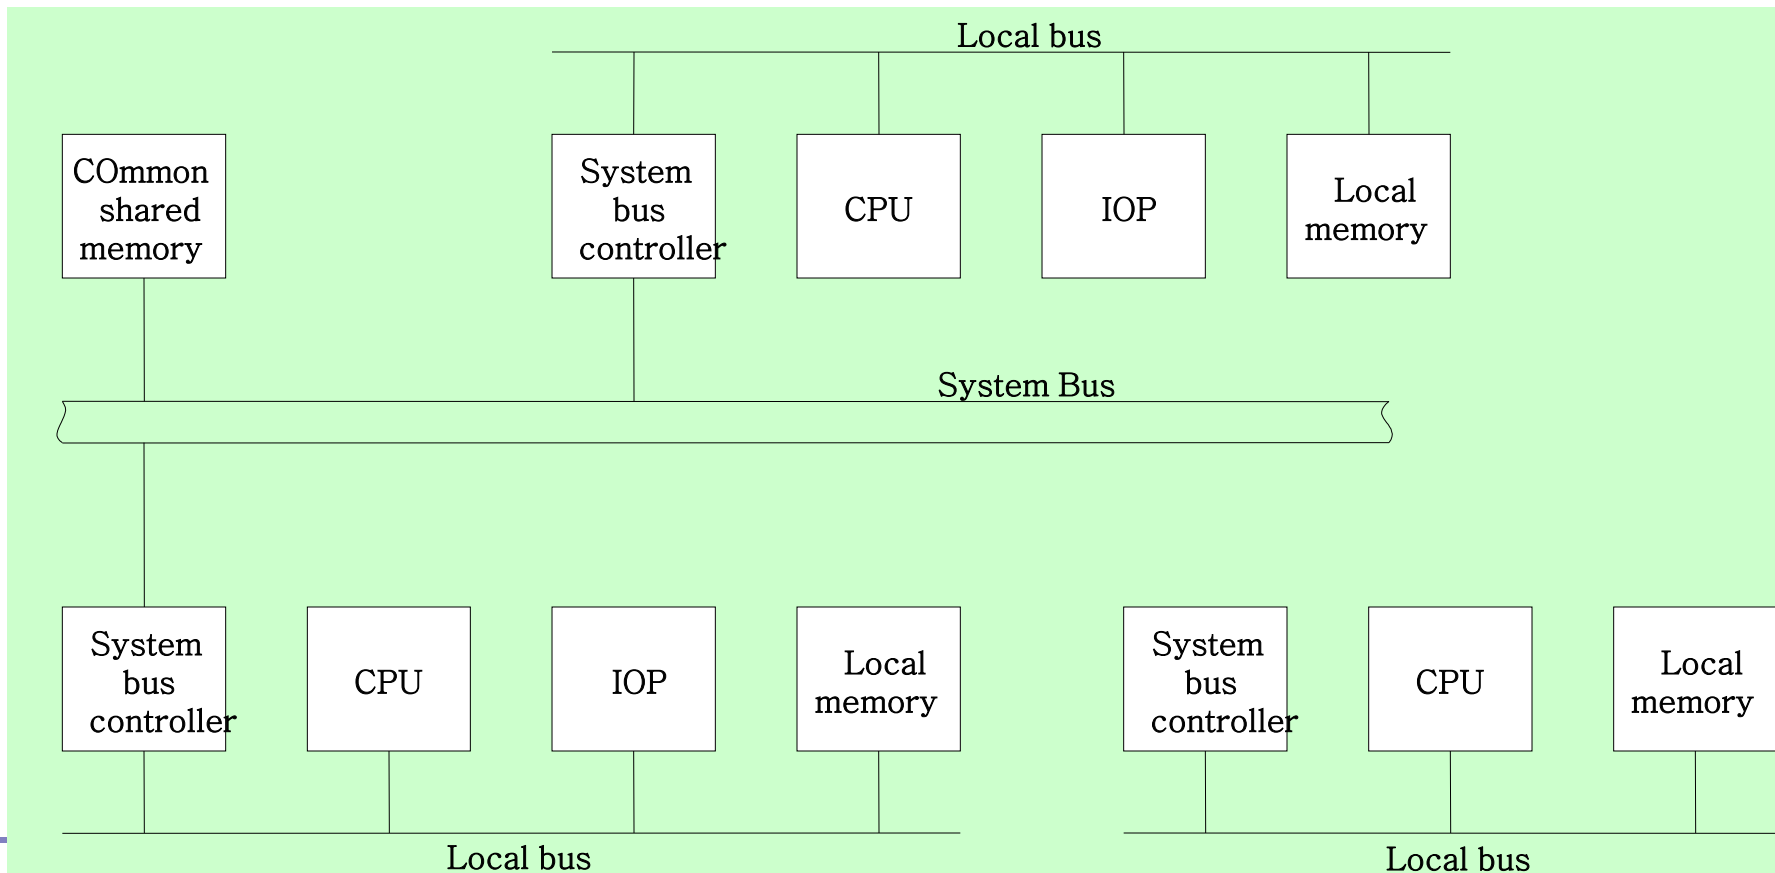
Local bus

COmmon shared memory

System bus controller

CPU

IOP

Local memory

System Bus

System bus controller

CPU

IOP

Local memory

System bus controller

CPU

Local memory

Local bus

Local bus